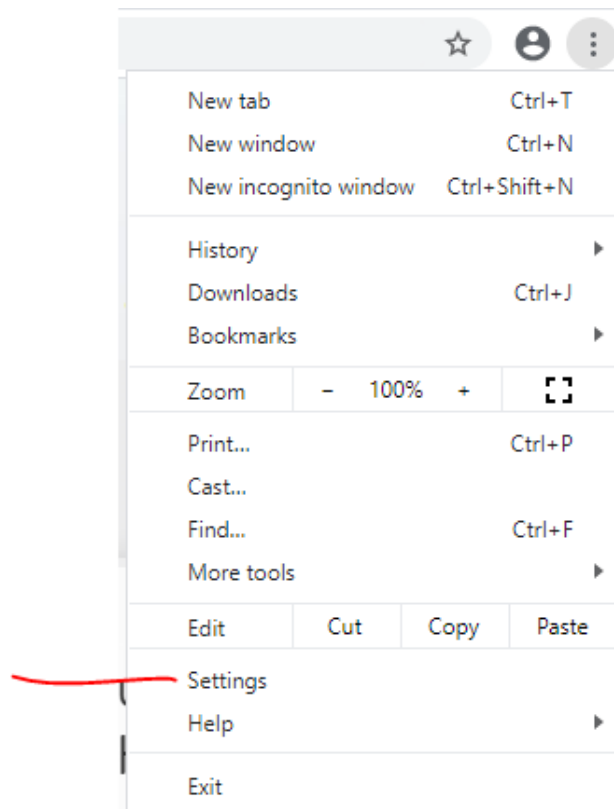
New tab Ctrl+T
New window Ctrl+N
New incognito window Ctrl+Shift+N

History
Downloads Ctrl+J
Bookmarks

Zoom – 100% +

Print... Ctrl+P
Cast...
Find... Ctrl+F
More tools

Edit Cut Copy Paste

Settings
Help

Exit